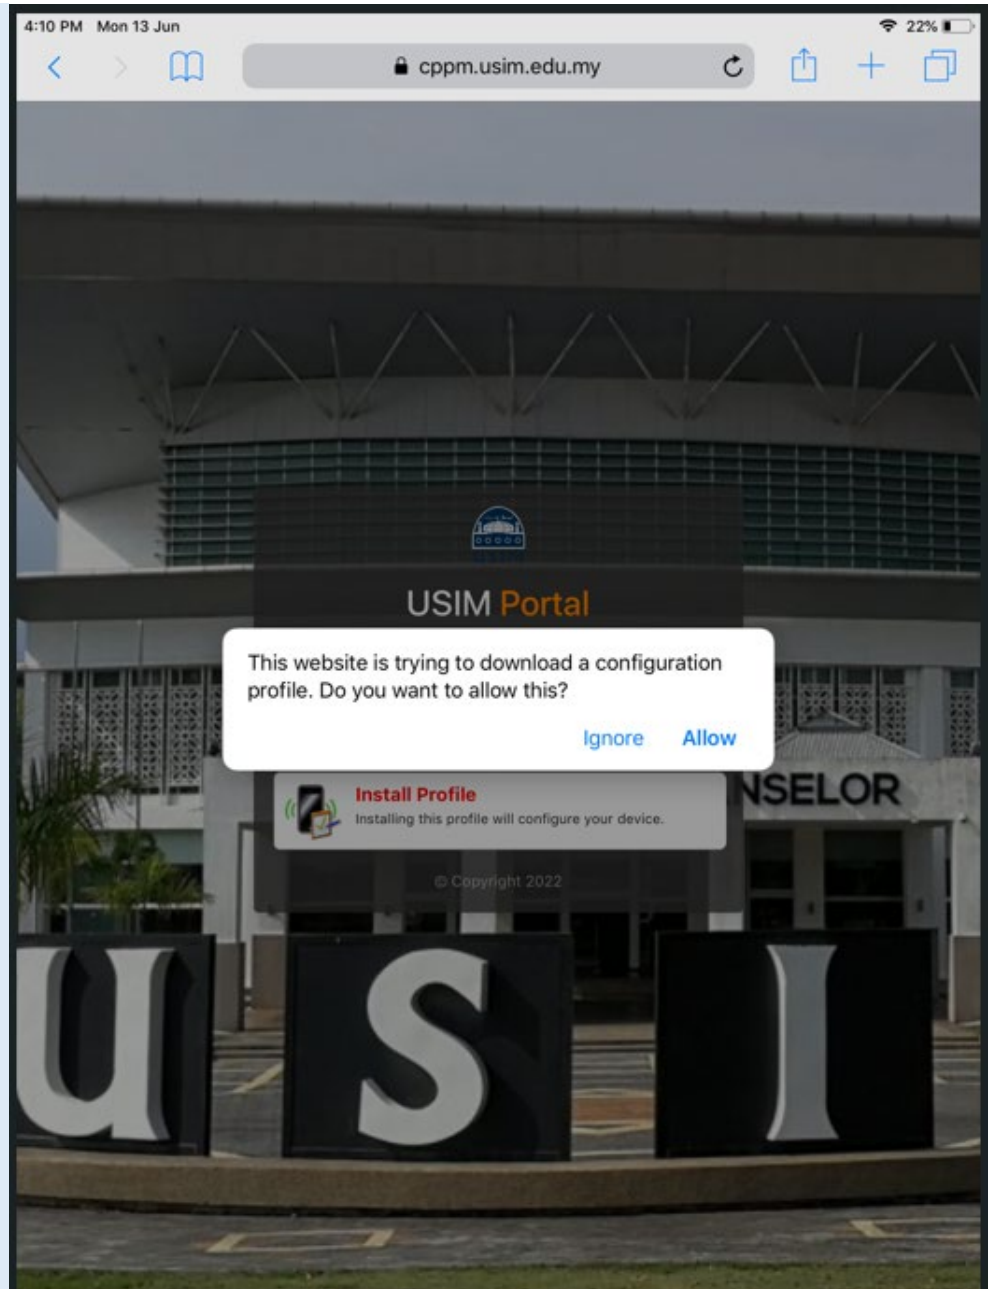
4:10 PM Mon 13 Jun

22%

cppm.usim.edu.my

USIM Portal

This website is trying to download a configuration profile. Do you want to allow this?

Ignore Allow

Install Profile
Installing this profile will configure your device.

NSELOR

© Copyright 2022

U S I